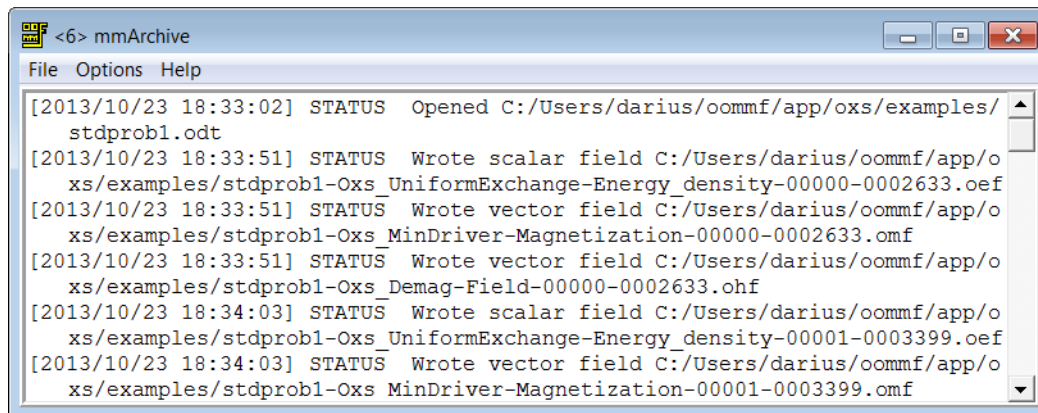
<6> mmArchive

File Options Help

[2013/10/23 18:33:02] STATUS Opened C:/Users/darius/oommf/app/oxs/examples/stdprob1.odt
[2013/10/23 18:33:51] STATUS Wrote scalar field C:/Users/darius/oommf/app/oxs/examples/stdprob1-Oxs_UniformExchange-Energy_density-00000-0002633.oef
[2013/10/23 18:33:51] STATUS Wrote vector field C:/Users/darius/oommf/app/oxs/examples/stdprob1-Oxs_MinDriver-Magnetization-00000-0002633.omf
[2013/10/23 18:33:51] STATUS Wrote vector field C:/Users/darius/oommf/app/oxs/examples/stdprob1-Oxs_Demag-Field-00000-0002633.ohf
[2013/10/23 18:34:03] STATUS Wrote scalar field C:/Users/darius/oommf/app/oxs/examples/stdprob1-Oxs_UniformExchange-Energy_density-00001-0003399.oef
[2013/10/23 18:34:03] STATUS Wrote vector field C:/Users/darius/oommf/app/oxs/examples/stdprob1-Oxs_MinDriver-Magnetization-00001-0003399.omf